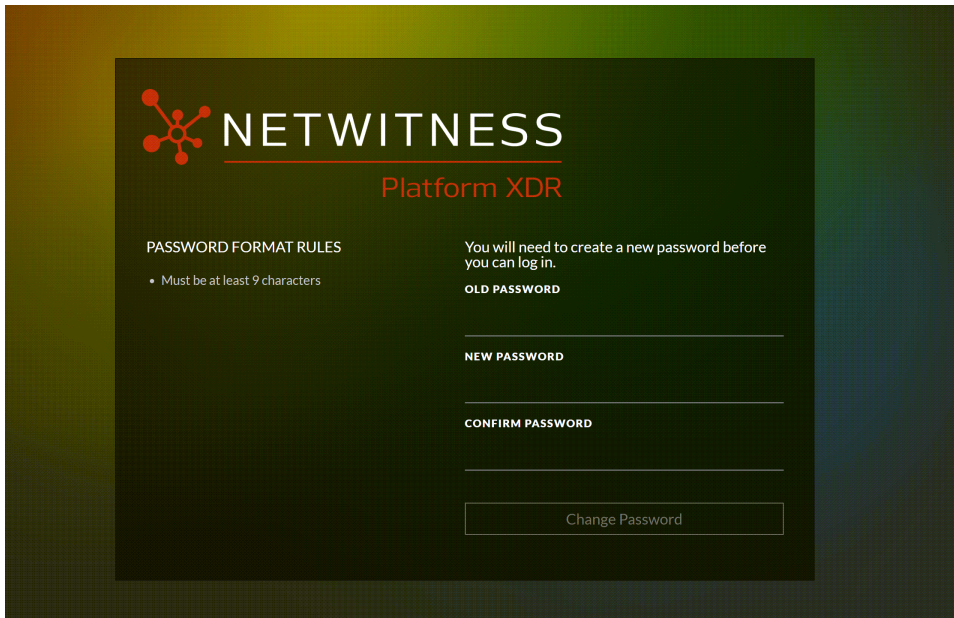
NETWITNESS
Platform XDR

PASSWORD FORMAT RULES

- Must be at least 9 characters

You will need to create a new password before you can log in.

OLD PASSWORD

NEW PASSWORD

CONFIRM PASSWORD

Change Password